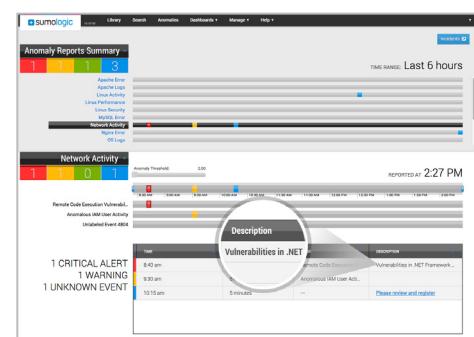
sumologic

Library Search Anomalies Dashboards ▾ Manage ▾ Help ▾

Incidents

Anomaly Reports Summary

1 1 1 3

TIME RANGE: Last 6 hours

Apache Error
Apache Logs
Linux Activity
Linux Performance
Linux Security
MySQL Error
Network Activity
Nginx Error
OS Logs

Network Activity

1 1 0 1

Anomaly Threshold 0.00

REPORTED AT 2:27 PM

Remote Code Execution Vulnerabil...
Anomalous IAM User Activity
Unlabeled Event 4804

Description

Vulnerabilities in .NET

1 CRITICAL ALERT
1 WARNING
1 UNKNOWN EVENT

| TIME | | | DESCRIPTION |
|---|---|---|---|
| 8:40 am | | Remote Code Execution | Vulnerabilities in .NET Framework... |
| 9:30 am | | Anomalous IAM User Acti... | |
| 10:15 am | 5 minutes | --- | Please review and register |